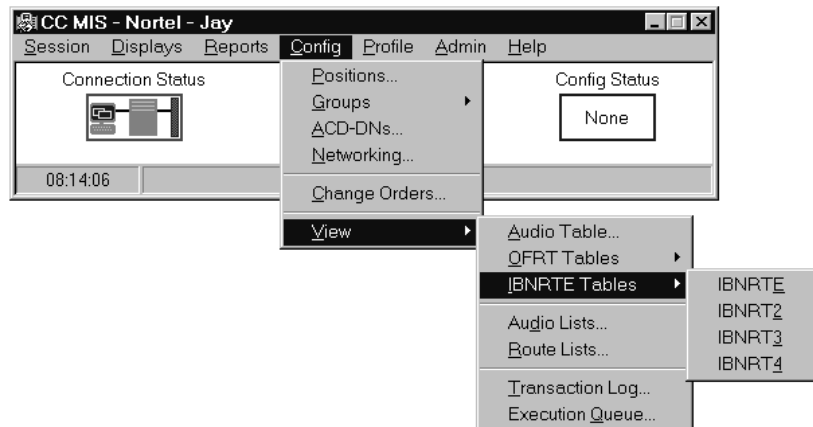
CC MIS - Nortel - Jay

Session Displays Reports Config Profile Admin Help

Connection Status

Config Status

None

08:14:06

Positions...
Groups
ACD-DNs...
Networking...
Change Orders...
View

Audio Table...
OFRT Tables
IBNRTE Tables
Audio Lists...
Route Lists...
Transaction Log...
Execution Queue...

IBNRTE
IBNRT2
IBNRT3
IBNRT4